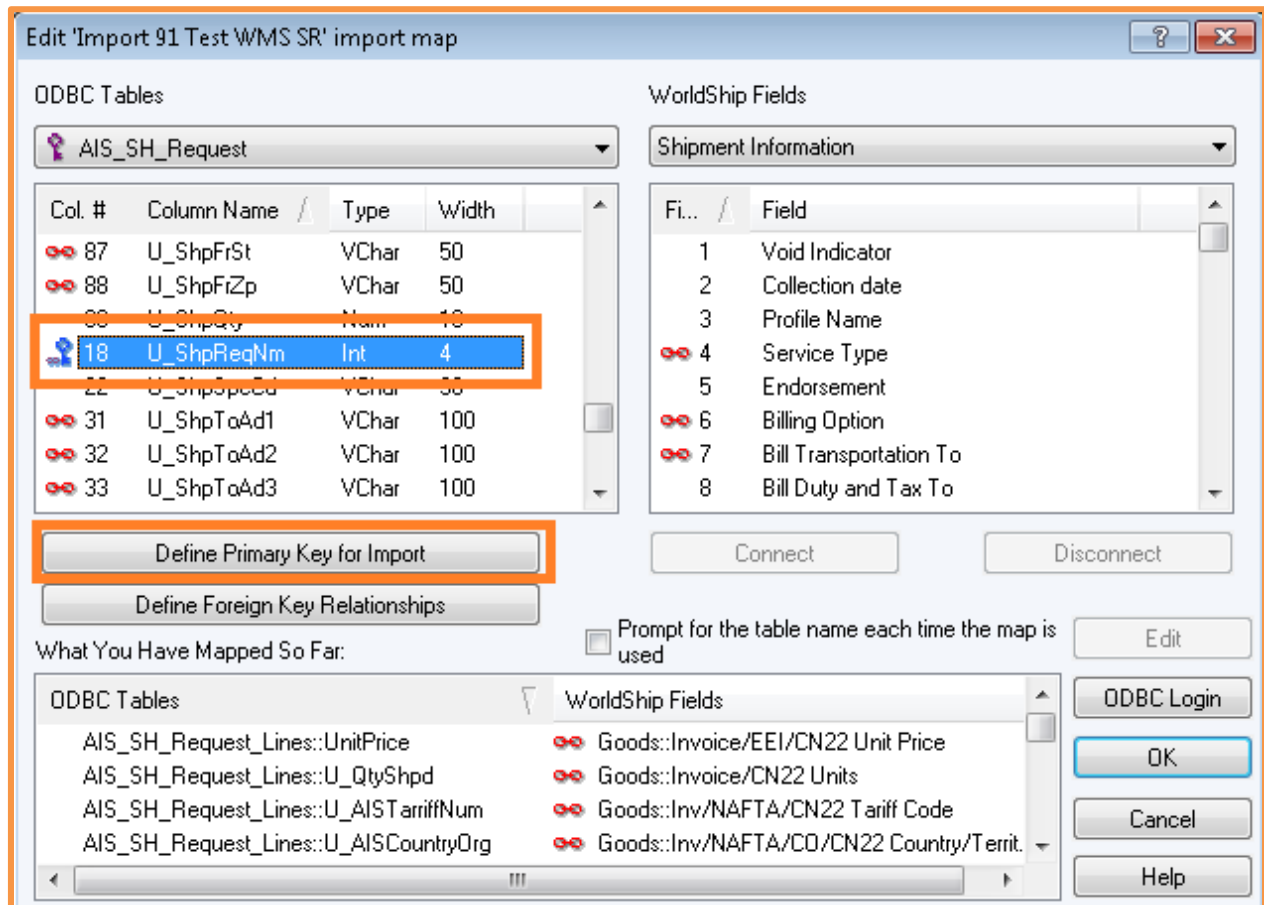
Edit 'Import 91 Test WMS SR' import map

? X

ODBC Tables

AIS_SH_Request

| Col. # | Column Name | Type | Width |
|---|---|---|---|
| 87 | U_ShpFrSt | VChar | 50 |
| 88 | U_ShpFrZp | VChar | 50 |
| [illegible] | U_ShpQty | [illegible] | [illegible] |
| 18 | U_ShpReqNm | Int | 4 |
| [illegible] | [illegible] | VChar | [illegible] |
| 31 | U_ShpToAd1 | VChar | 100 |
| 32 | U_ShpToAd2 | VChar | 100 |
| 33 | U_ShpToAd3 | VChar | 100 |

Define Primary Key for Import

Define Foreign Key Relationships

WorldShip Fields

Shipment Information

| Fi... | Field |
|---|---|
| 1 | Void Indicator |
| 2 | Collection date |
| 3 | Profile Name |
| 4 | Service Type |
| 5 | Endorsement |
| 6 | Billing Option |
| 7 | Bill Transportation To |
| 8 | Bill Duty and Tax To |

Connect

Disconnect

Prompt for the table name each time the map is used

Edit

What You Have Mapped So Far:

| ODBC Tables | WorldShip Fields |
|---|---|
| AIS_SH_Request_Lines::UnitPrice | Goods::Invoice/EEI/CN22 Unit Price |
| AIS_SH_Request_Lines::U_QtyShpd | Goods::Invoice/CN22 Units |
| AIS_SH_Request_Lines::U_AISTarriffNum | Goods::Inv/NAFTA/CN22 Tariff Code |
| AIS_SH_Request_Lines::U_AISCountryOrg | Goods::Inv/NAFTA/CO/CN22 Country/Territ. |

ODBC Login

OK

Cancel

Help